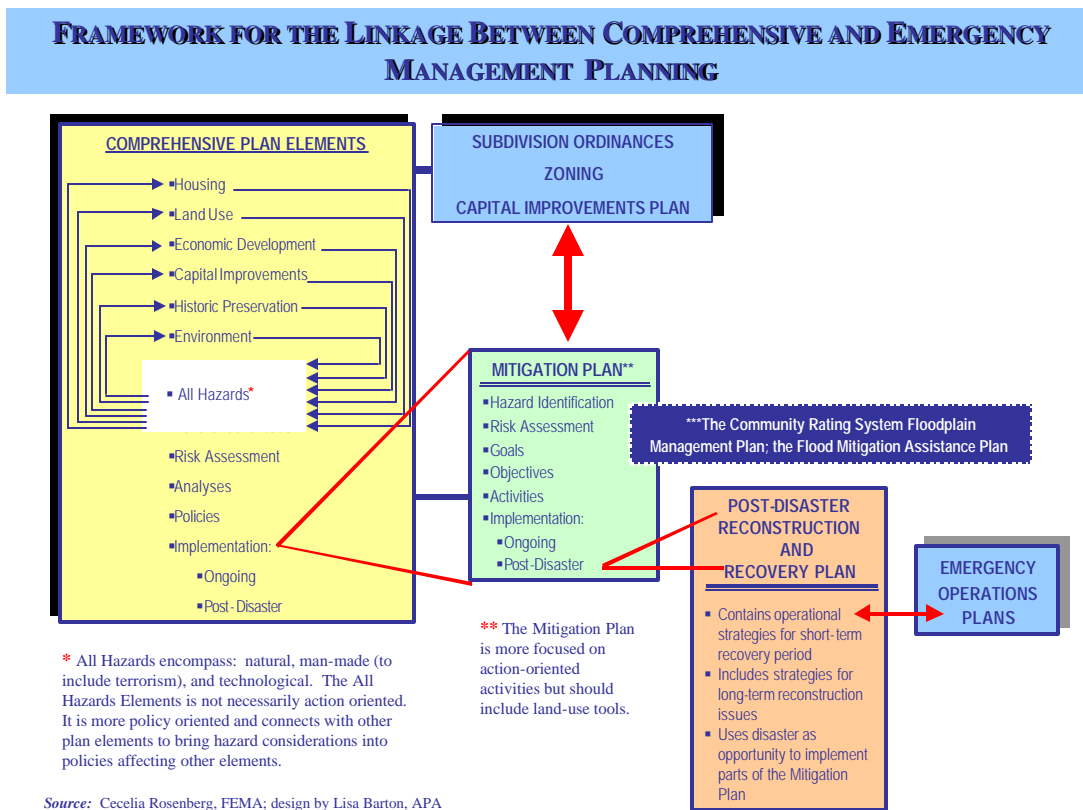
FRAMEWORK FOR THE LINKAGE BETWEEN COMPREHENSIVE AND EMERGENCY MANAGEMENT PLANNING

COMPREHENSIVE PLAN ELEMENTS

▪Housing
▪Land Use
▪Economic Development
▪Capital Improvements
▪Historic Preservation
▪Environment

▪ All Hazards*

▪Risk Assessment
▪Analyses
▪Policies
▪Implementation:
▪Ongoing
▪Post-Disaster

SUBDIVISION ORDINANCES
ZONING
CAPITAL IMPROVEMENTS PLAN

MITIGATION PLAN**
▪Hazard Identification
▪Risk Assessment
▪Goals
▪Objectives
▪Activities
▪Implementation:
▪Ongoing
▪Post-Disaster

***The Community Rating System Floodplain Management Plan; the Flood Mitigation Assistance Plan

POST-DISASTER RECONSTRUCTION AND RECOVERY PLAN
▪ Contains operational strategies for short-term recovery period
▪ Includes strategies for long-term reconstruction issues
▪ Uses disaster as opportunity to implement parts of the Mitigation Plan

EMERGENCY OPERATIONS PLANS

* All Hazards encompass: natural, man-made (to include terrorism), and technological. The All Hazards Elements is not necessarily action oriented. It is more policy oriented and connects with other plan elements to bring hazard considerations into policies affecting other elements.

** The Mitigation Plan is more focused on action-oriented activities but should include land-use tools.

Source: Cecelia Rosenberg, FEMA; design by Lisa Barton, APA